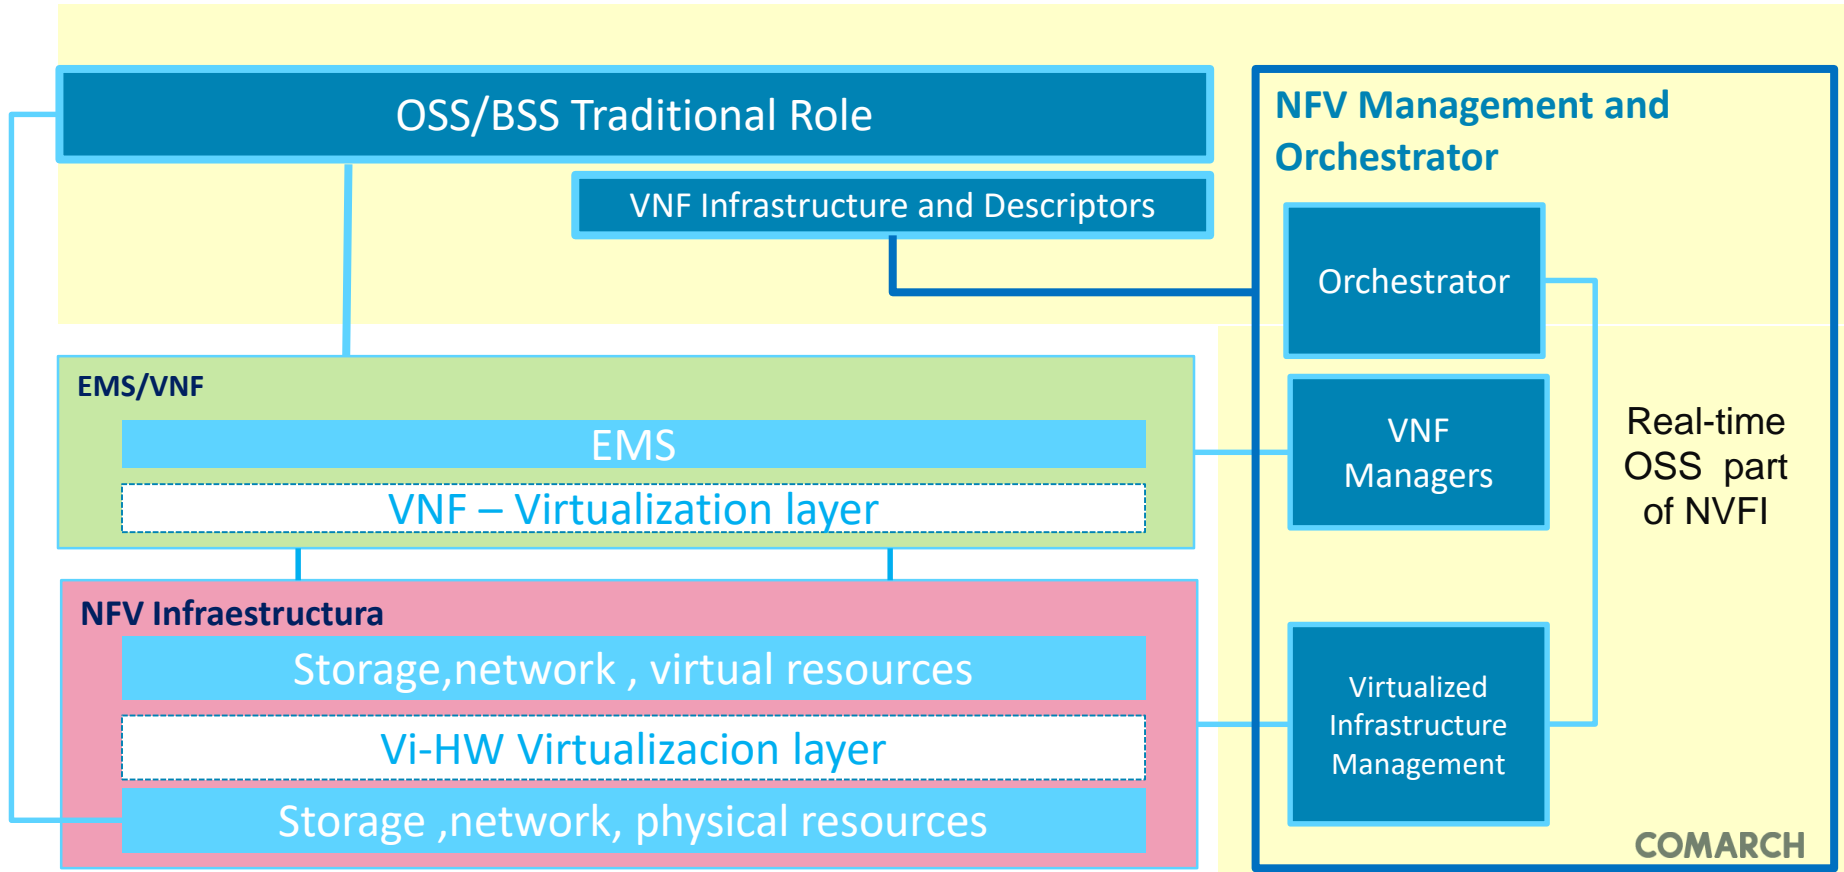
OSS/BSS Traditional Role

VNF Infrastructure and Descriptors

NFV Management and Orchestrator

Orchestrator

EMS/VNF

EMS

VNF – Virtualization layer

VNF Managers

Real-time OSS part of NVFI

NFV Infraestructura

Storage,network , virtual resources

Vi-HW Virtualizacion layer

Storage ,network, physical resources

Virtualized Infrastructure Management

COMARCH